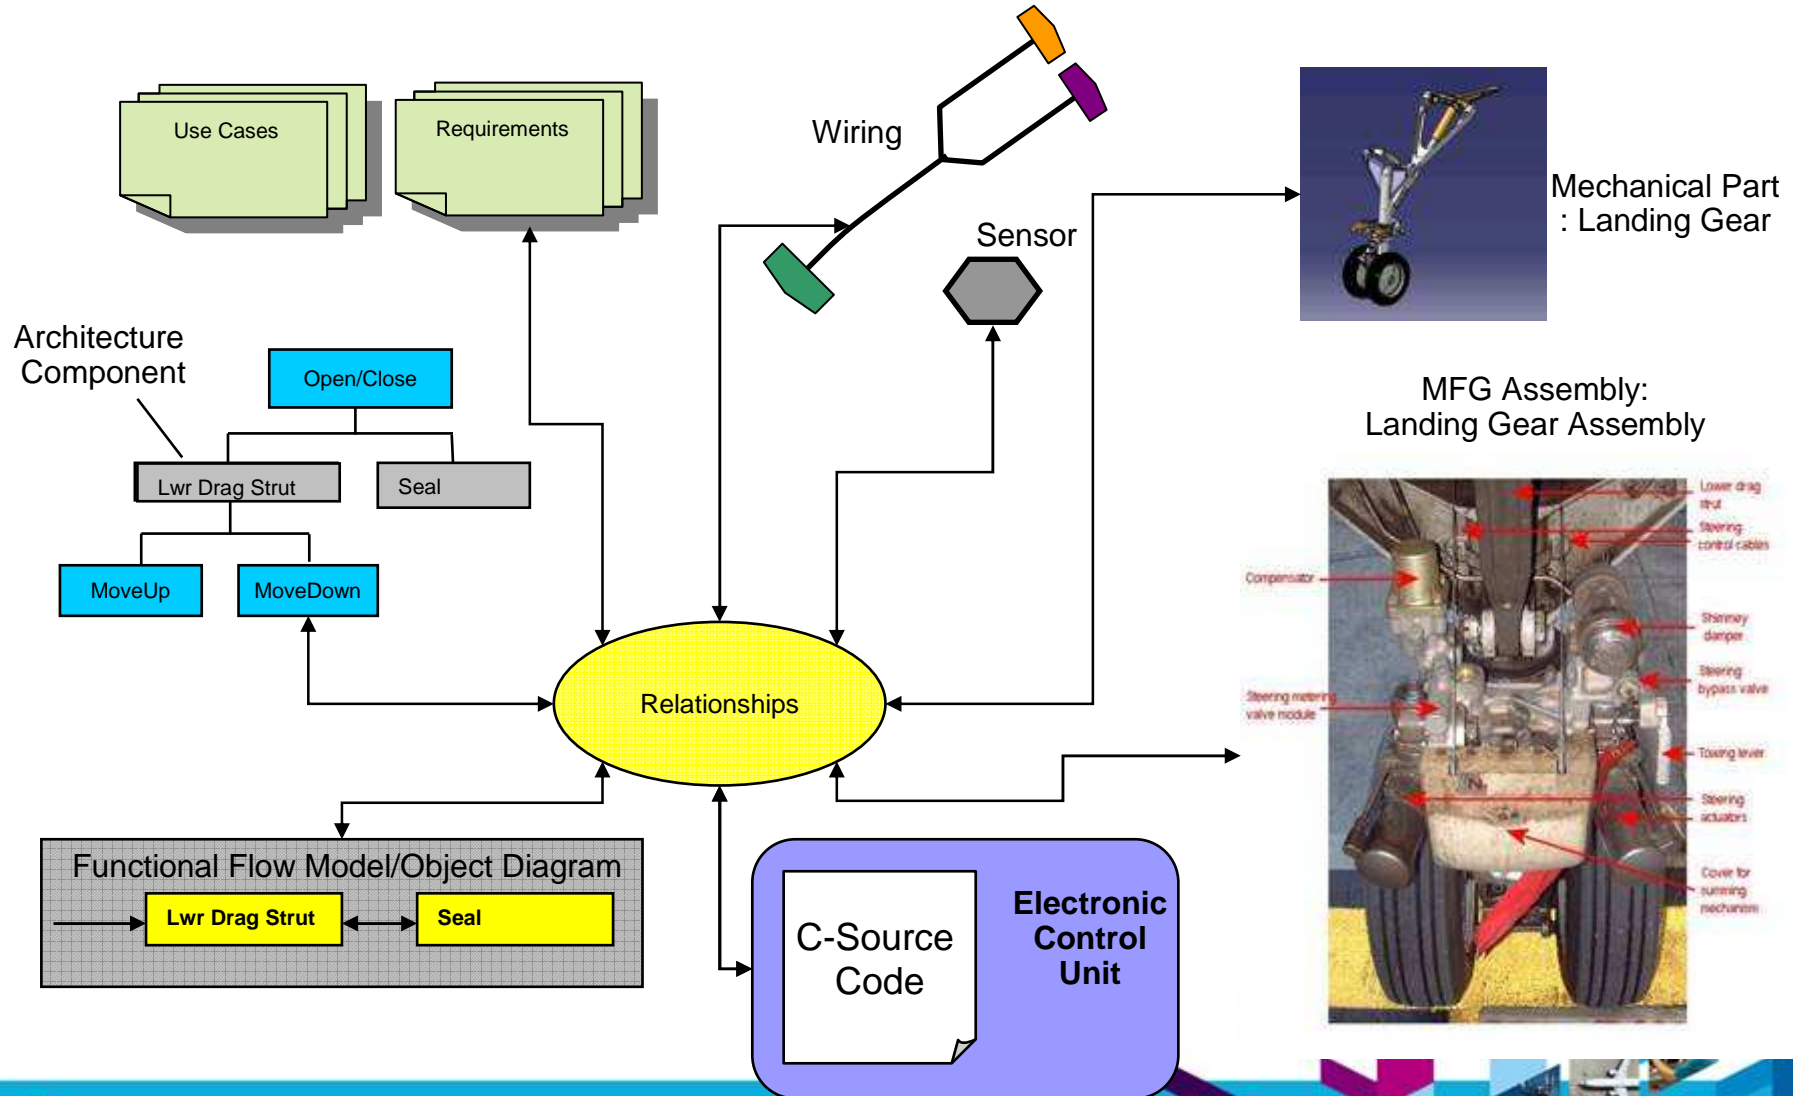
Use Cases

Requirements

Wiring

Mechanical Part : Landing Gear

Sensor

Architecture Component

Open/Close

Lwr Drag Strut

Seal

MoveUp

MoveDown

MFG Assembly: Landing Gear Assembly

Lower drag strut

Steering control cables

Compensator

Shimmy damper

Steering bypass valve

Steering metering valve module

Towing lever

Steering actuators

Cover for summing mechanism

Relationships

Functional Flow Model/Object Diagram

Lwr Drag Strut

Seal

C-Source Code

Electronic Control Unit